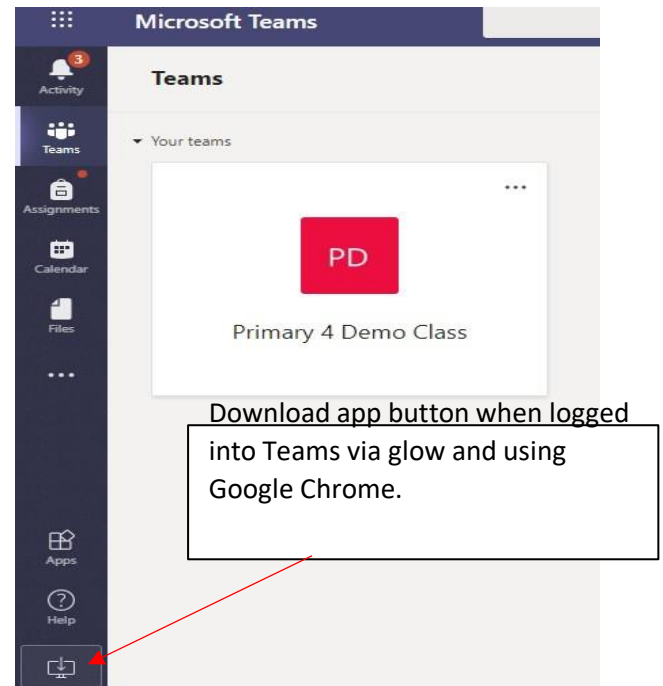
Microsoft Teams

3
Activity

Teams

Assignments

Calendar

Files

...

Apps

Help

Teams

Your teams

...

PD

Primary 4 Demo Class

Download app button when logged into Teams via glow and using Google Chrome.